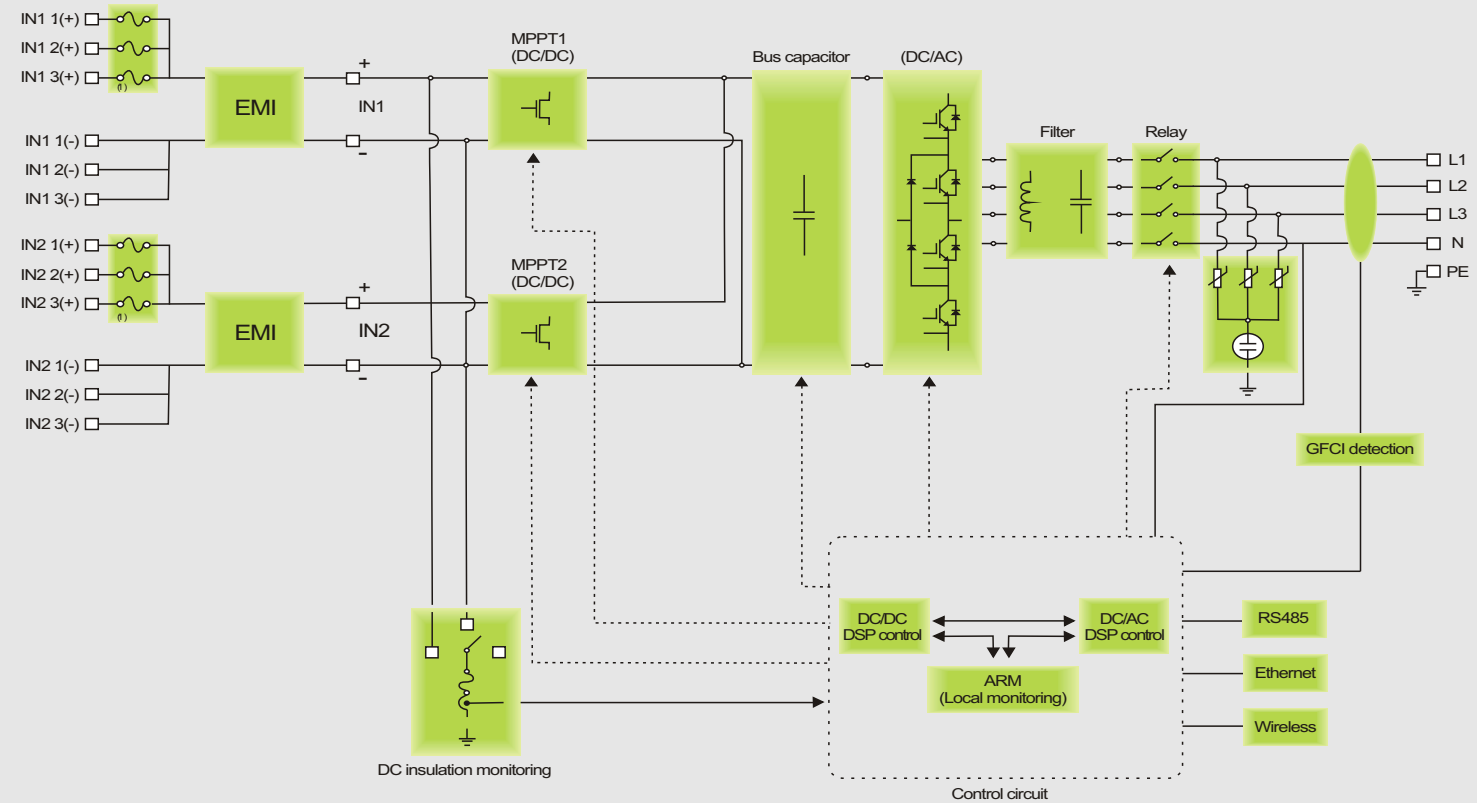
IN1 1(+)
IN1 2(+)
IN1 3(+)
IN1 1(-)
IN1 2(-)
IN1 3(-)
EMI
+
IN1
-
MPPT1
(DC/DC)
Bus capacitor
(DC/AC)
Filter
Relay
L1
L2
L3
N
PE
IN2 1(+)
IN2 2(+)
IN2 3(+)
IN2 1(-)
IN2 2(-)
IN2 3(-)
EMI
+
IN2
-
MPPT2
(DC/DC)
GFCI detection
DC/DC
DSP control
DC/AC
DSP control
ARM
(Local monitoring)
RS485
Ethernet
Wireless
DC insulation monitoring
Control circuit